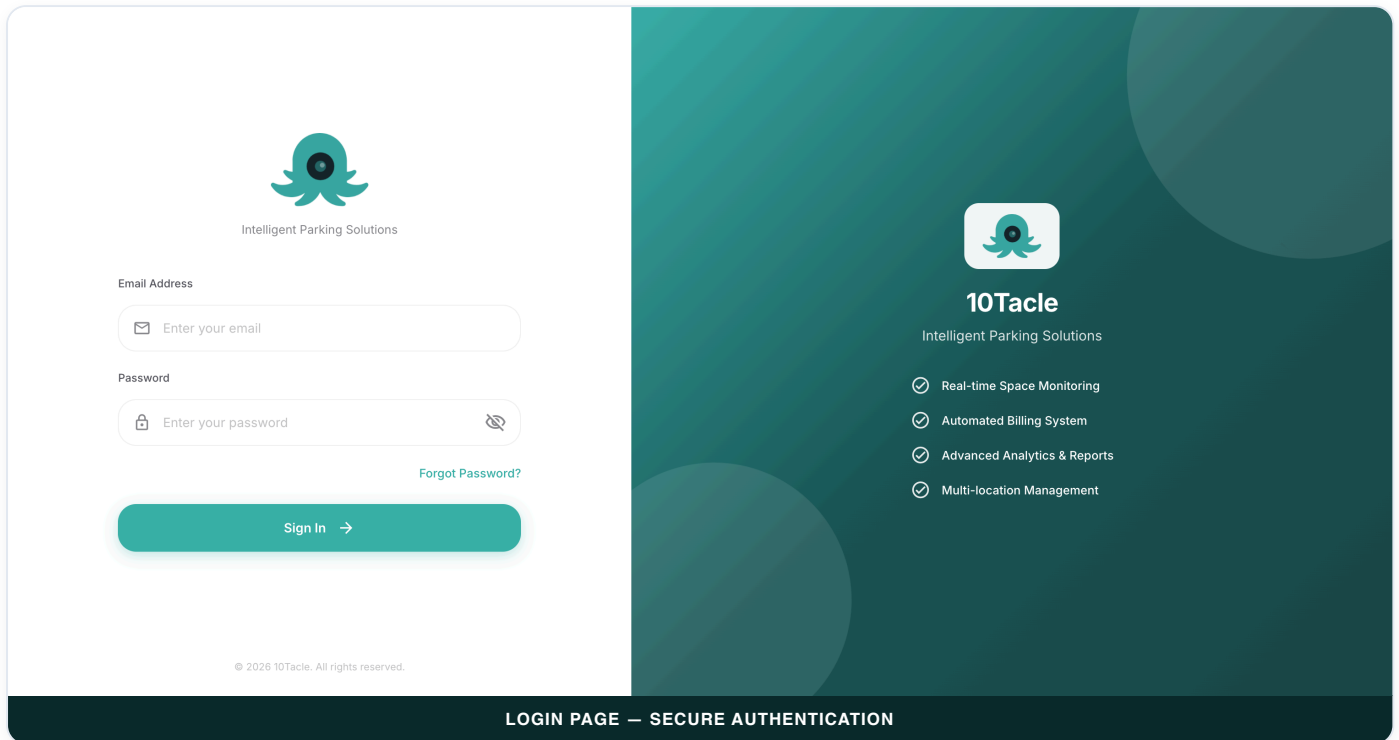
Intelligent Parking Solutions

Email Address

Enter your email

Password

Enter your password

Forgot Password?

Sign In

© 2026 10Tacle. All rights reserved.

10Tacle

Intelligent Parking Solutions

Real-time Space Monitoring

Automated Billing System

Advanced Analytics & Reports

Multi-location Management

LOGIN PAGE — SECURE AUTHENTICATION